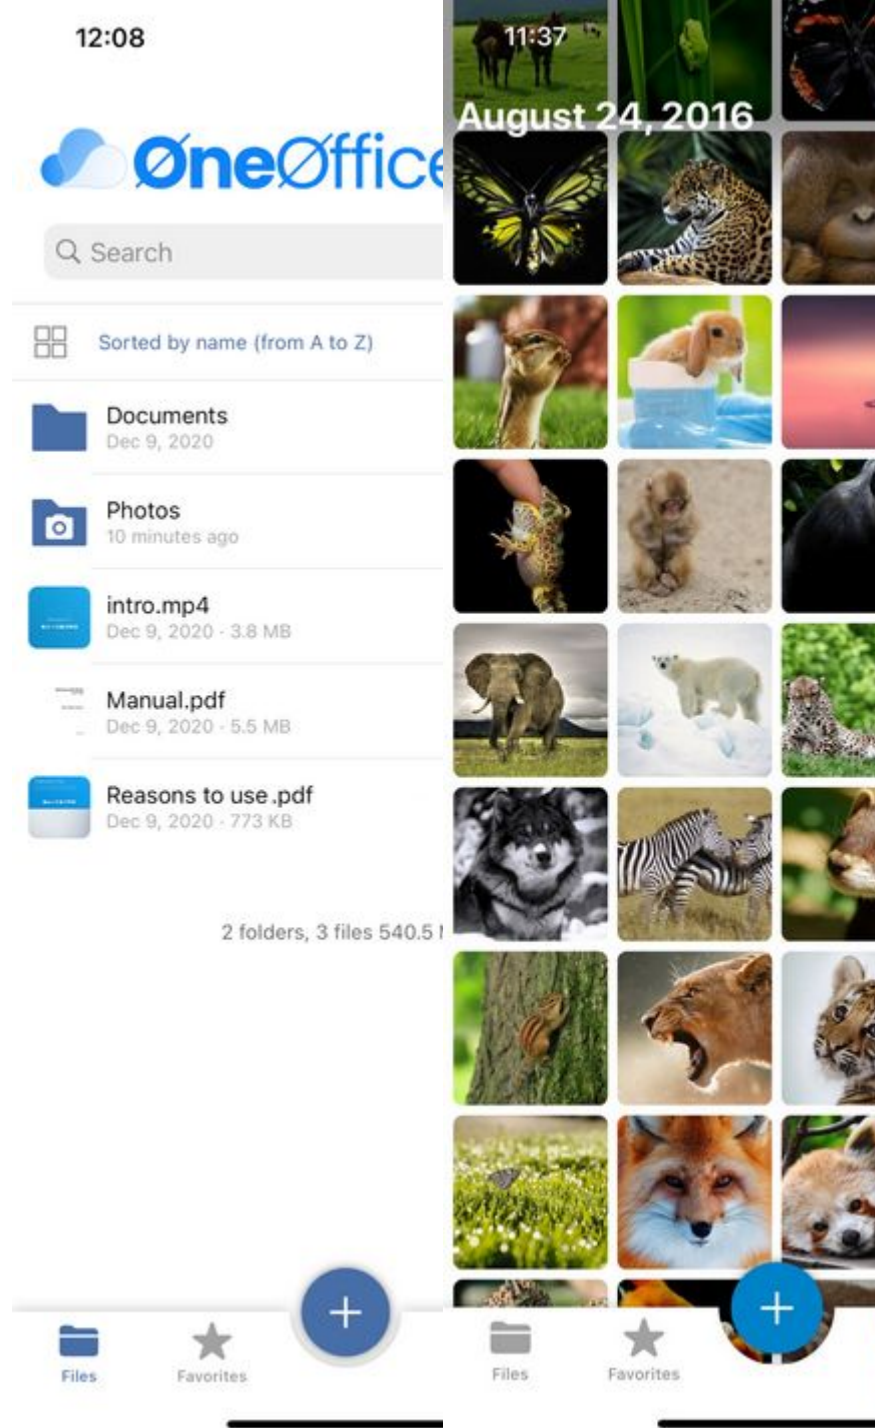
12:08

ØneØffice

Search

Sorted by name (from A to Z)

Documents
Dec 9, 2020

Photos
10 minutes ago

intro.mp4
Dec 9, 2020 · 3.8 MB

Manual.pdf
Dec 9, 2020 · 5.5 MB

Reasons to use.pdf
Dec 9, 2020 · 773 KB

2 folders, 3 files 540.5 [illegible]

Files
Favorites

11:37

August 24, 2016

Files
Favorites